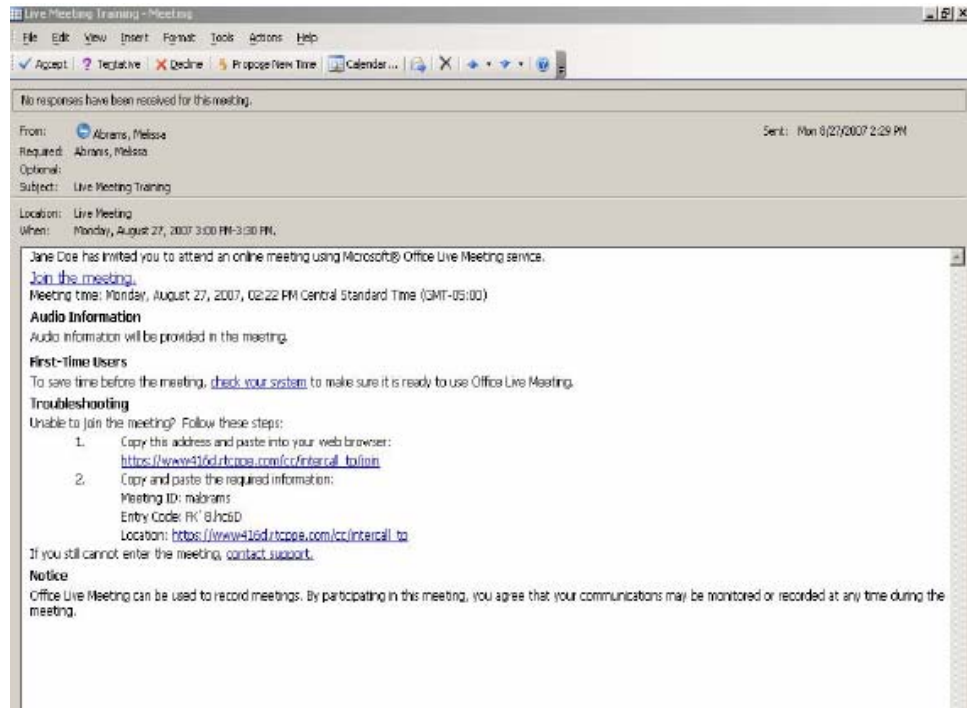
Live Meeting Training - Meeting

File Edit View Insert Format Tools Actions Help

Accept | Tentative | Decline | Propose New Time | Calendar... |

No responses have been received for this meeting.

From: Abrams, Melissa
Required: Abrams, Melissa
Optional:
Subject: Live Meeting Training

Sent: Mon 8/27/2007 2:29 PM

Location: Live Meeting
When: Monday, August 27, 2007 3:00 PM-3:30 PM.

Jane Doe has invited you to attend an online meeting using Microsoft® Office Live Meeting service.

Join the meeting.

Meeting time: Monday, August 27, 2007, 02:22 PM Central Standard Time (GMT-05:00)

Audio Information

Audio information will be provided in the meeting.

First-Time Users

To save time before the meeting, check your system to make sure it is ready to use Office Live Meeting.

Troubleshooting

Unable to join the meeting? Follow these steps:

1. Copy this address and paste into your web browser:
https://www416d.rtcppe.com/cc/intercall_to/join

2. Copy and paste the required information:
Meeting ID: mabrams
Entry Code: FK'8/hc6D
Location: https://www416d.rtcppe.com/cc/intercall_to

If you still cannot enter the meeting, contact support.

Notice

Office Live Meeting can be used to record meetings. By participating in this meeting, you agree that your communications may be monitored or recorded at any time during the meeting.